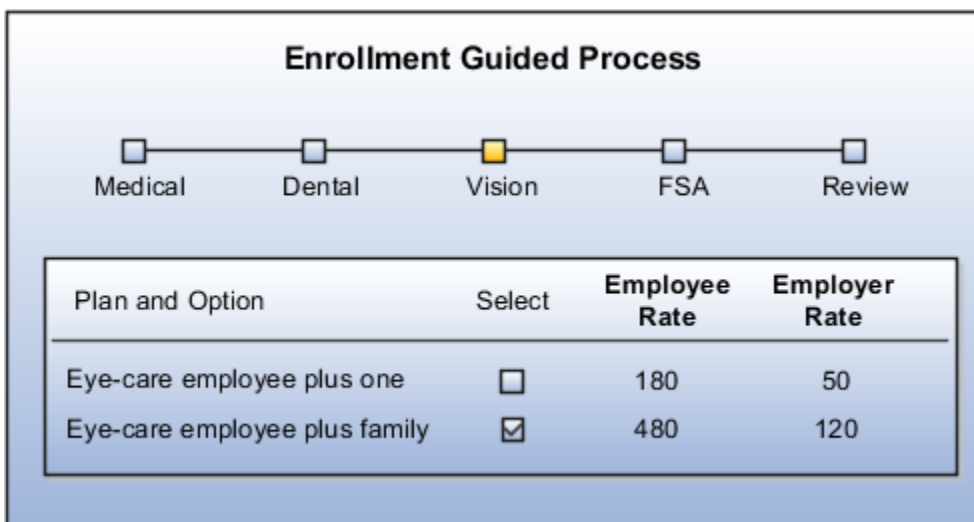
Enrollment Guided Process

Medical Dental Vision FSA Review

| Plan and Option | Select | Employee Rate | Employer Rate |
|---|---|---|---|
| Eye-care employee plus one | ☐ | 180 | 50 |
| Eye-care employee plus family | ☑ | 480 | 120 |